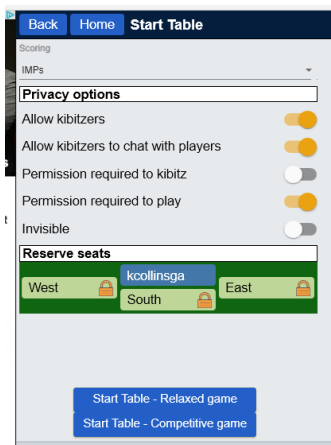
Back Home Start Table

Scoring

IMPs

Privacy options

Allow kibitzers

Allow kibitzers to chat with players

Permission required to kibitz

Permission required to play

Invisible

Reserve seats

kcollinsga

West

East

South

Start Table - Relaxed game

Start Table - Competitive game